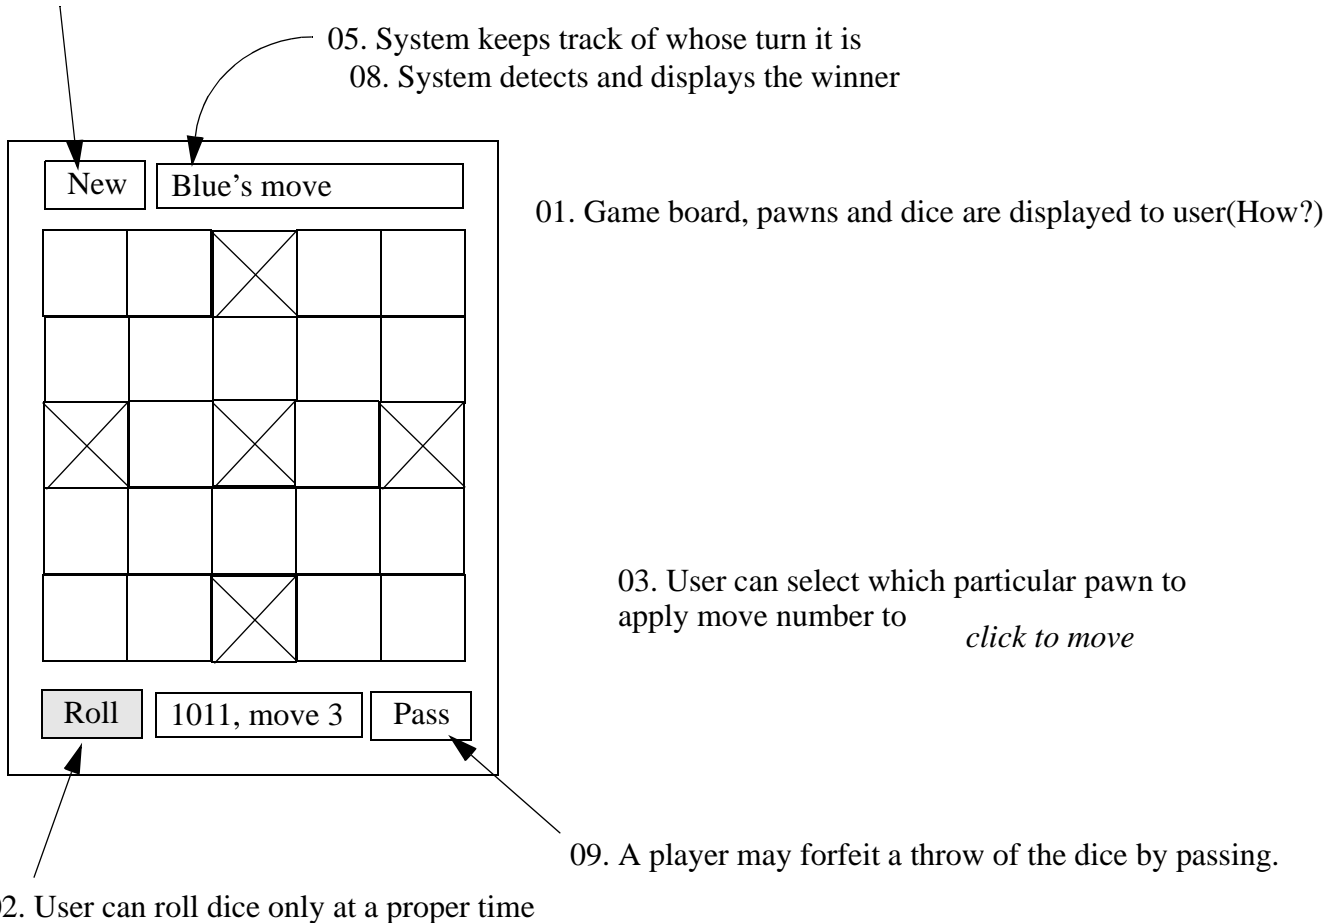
05. System keeps track of whose turn it is
08. System detects and displays the winner

New

Blue's move

01. Game board, pawns and dice are displayed to user(How?)

03. User can select which particular pawn to apply move number to

click to move

Roll

1011, move 3

Pass

09. A player may forfeit a throw of the dice by passing.

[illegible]2. User can roll dice only at a proper time